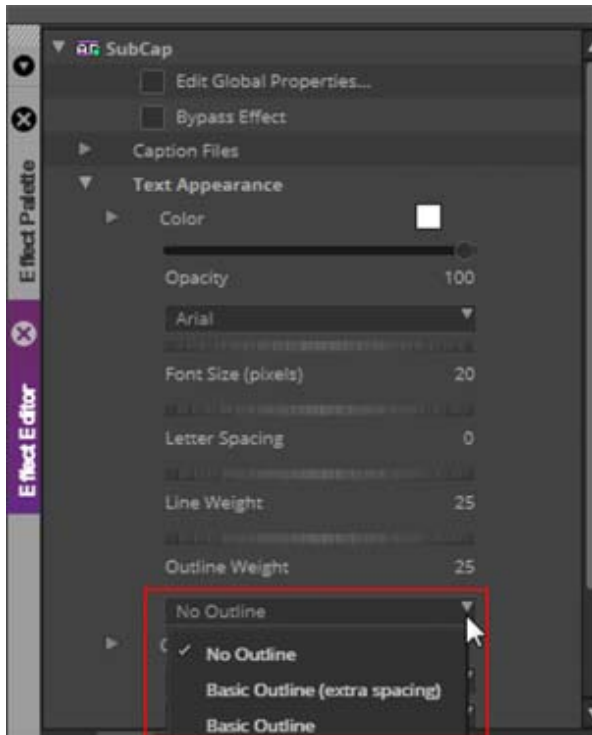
Effect Palette

Effect Editor

AG SubCap

Edit Global Properties...

Bypass Effect

Caption Files

Text Appearance

Color

Opacity 100

Arial

Font Size (pixels) 20

Letter Spacing 0

Line Weight 25

Outline Weight 25

No Outline

✓ No Outline

Basic Outline (extra spacing)

Basic Outline